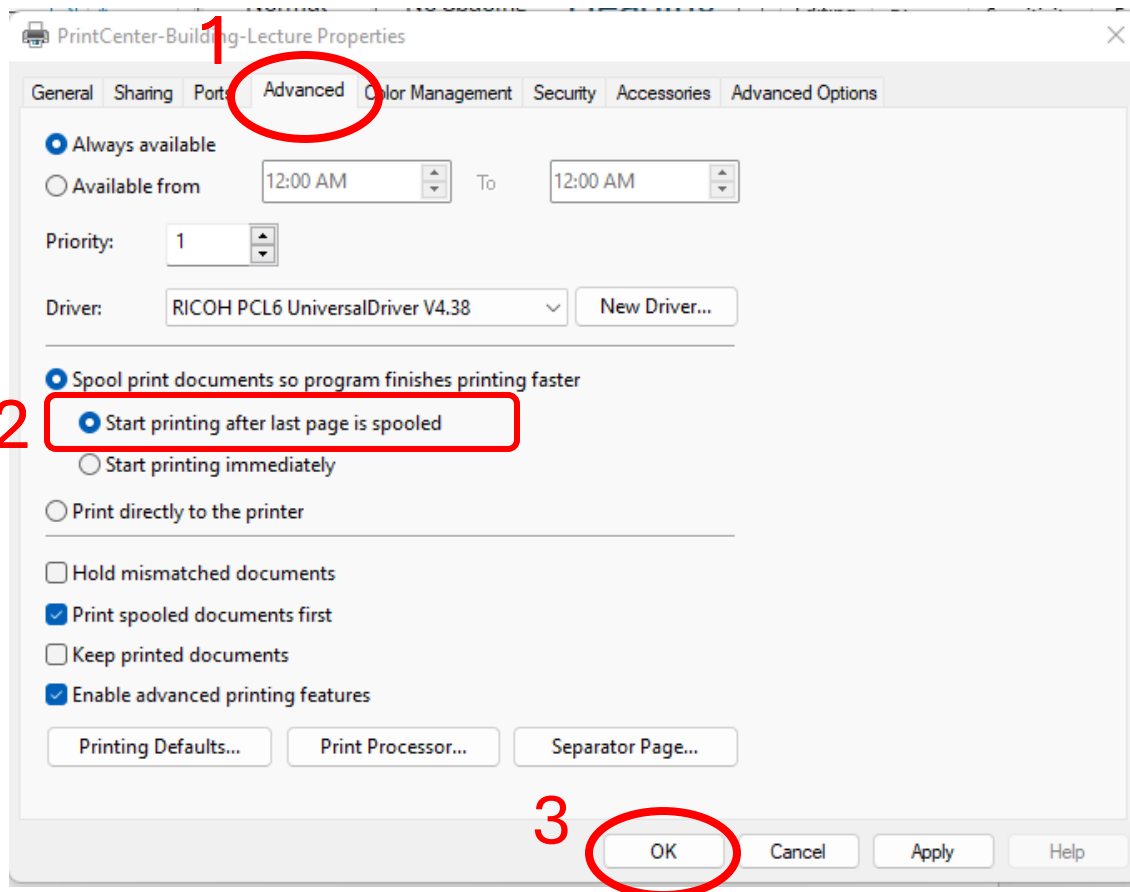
PrintCenter-Building-Lecture Properties

1

General | Sharing | Ports | Advanced | Color Management | Security | Accessories | Advanced Options

Always available
Available from 12:00 AM To 12:00 AM

Priority: 1

Driver: RICOH PCL6 UniversalDriver V4.38 New Driver...

Spool print documents so program finishes printing faster

2

Start printing after last page is spooled
Start printing immediately

Print directly to the printer

Hold mismatched documents
Print spooled documents first
Keep printed documents
Enable advanced printing features

Printing Defaults... Print Processor... Separator Page...

3

OK Cancel Apply Help